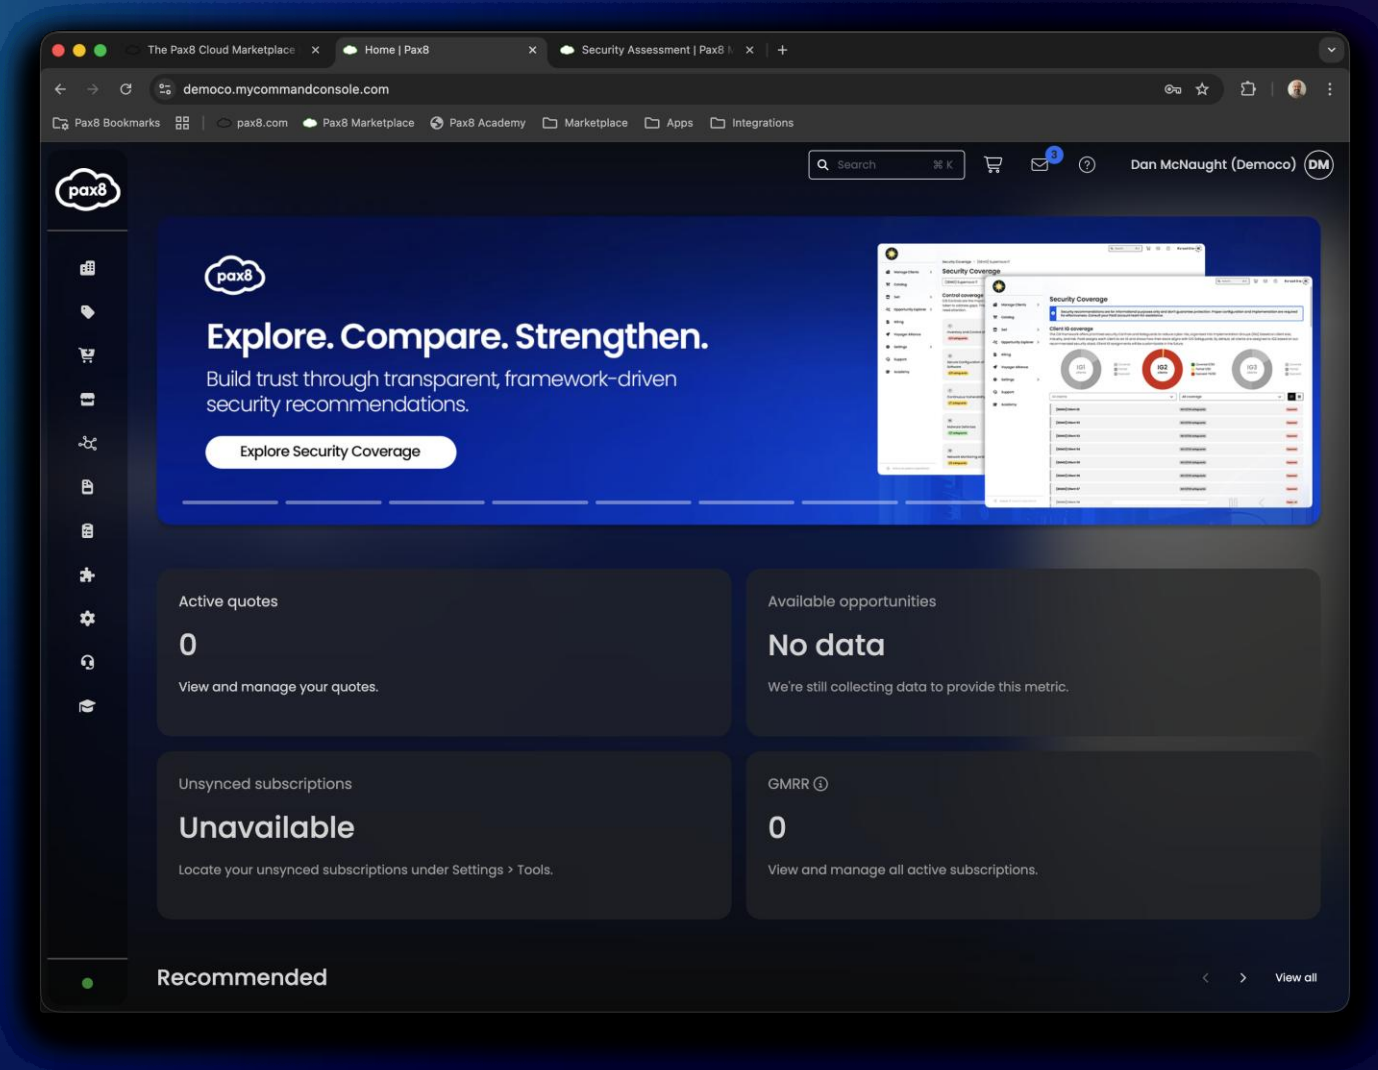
The Pax8 Cloud Marketplace
Home | Pax8
Security Assessment | Pax8

democo.mycommandconsole.com

Pax8 Bookmarks | pax8.com | Pax8 Marketplace | Pax8 Academy | Marketplace | Apps | Integrations

pax8

Search ⌘K

3

Dan McNaught (Democo) DM

pax8

Explore. Compare. Strengthen.

Build trust through transparent, framework-driven security recommendations.

Explore Security Coverage

Security Coverage

Active quotes

0

View and manage your quotes.

Available opportunities

No data

We're still collecting data to provide this metric.

Unsynced subscriptions

Unavailable

Locate your unsynced subscriptions under Settings > Tools.

GMRR

0

View and manage all active subscriptions.

Recommended

View all